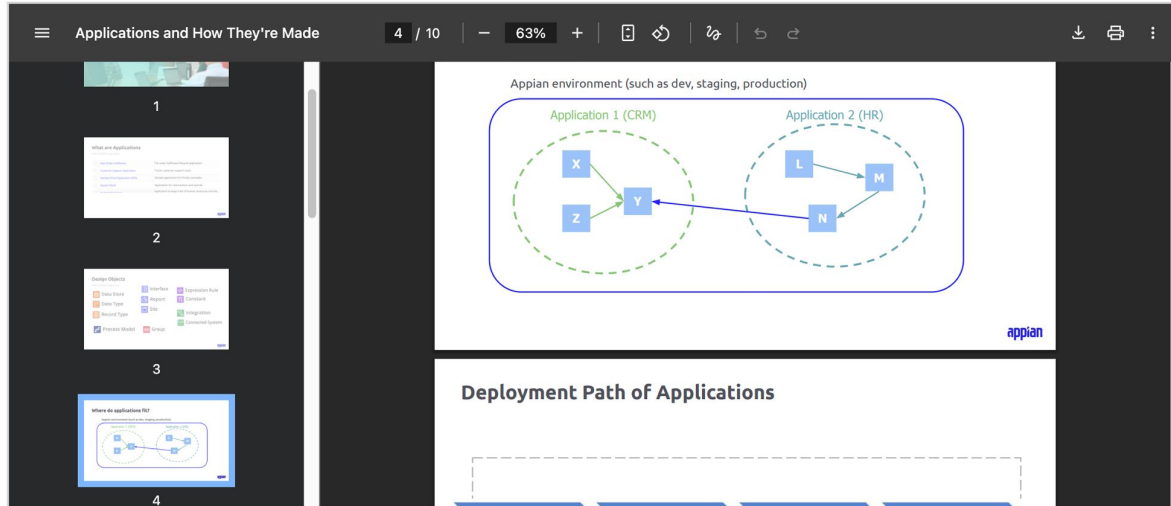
Applications and How They're Made

4 / 10

63%

1

What are Applications

2

Design Objects

Data Store

Data Type

Record Type

Process Model

Interface

Report

Site

Group

Expression Rule

Constant

Integration

Connected System

3

Where do applications fit?

appian

4

Appian environment (such as dev, staging, production)

Application 1 (CRM)

Application 2 (HR)

X

Y

Z

L

M

N

appian

Deployment Path of Applications